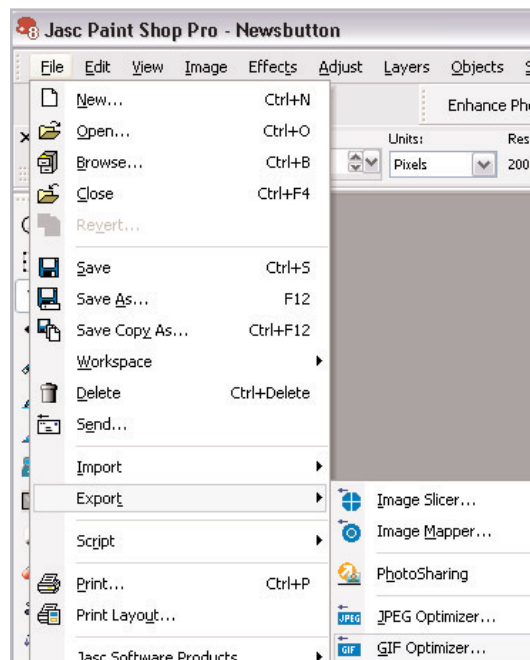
Jasc Paint Shop Pro - Newsbutton

File Edit View Image Effects Adjust Layers Objects S

Enhance Ph

Units: Res

Pixels 200

| | |
|---|---|
| New... | Ctrl+N |
| Open... | Ctrl+O |
| Browse... | Ctrl+B |
| Close | Ctrl+F4 |
| Revert... | |
| Save | Ctrl+S |
| Save As... | F12 |
| Save Copy As... | Ctrl+F12 |
| Workspace | |
| Delete | Ctrl+Delete |
| Send... | |
| Import | |
| Export | |
| Script | |
| Print... | Ctrl+P |
| Print Layout... | |
| Jasc Software Products | |

Image Slicer...
Image Mapper...
PhotoSharing
JPEG Optimizer...
GIF Optimizer...

JPEG
GIF